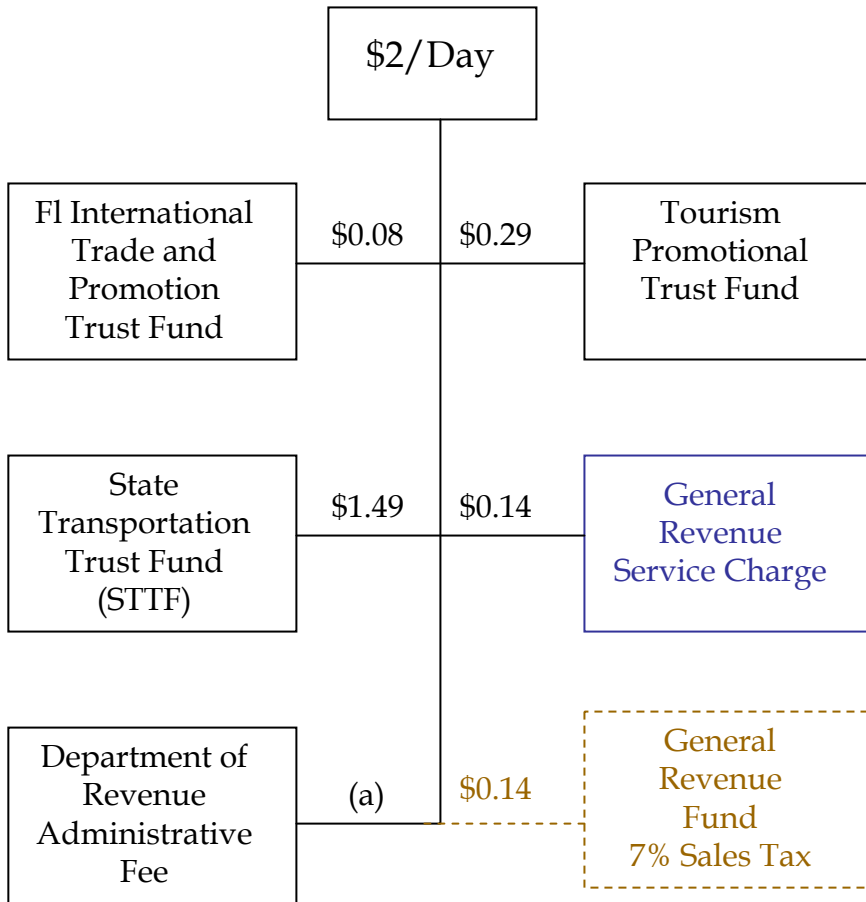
\$2/Day

Fl International Trade and Promotion Trust Fund

\$0.08

\$0.29

Tourism Promotional Trust Fund

State Transportation Trust Fund (STTF)

\$1.49

\$0.14

General Revenue Service Charge

Department of Revenue Administrative Fee

(a)

\$0.14

General Revenue Fund 7% Sales Tax